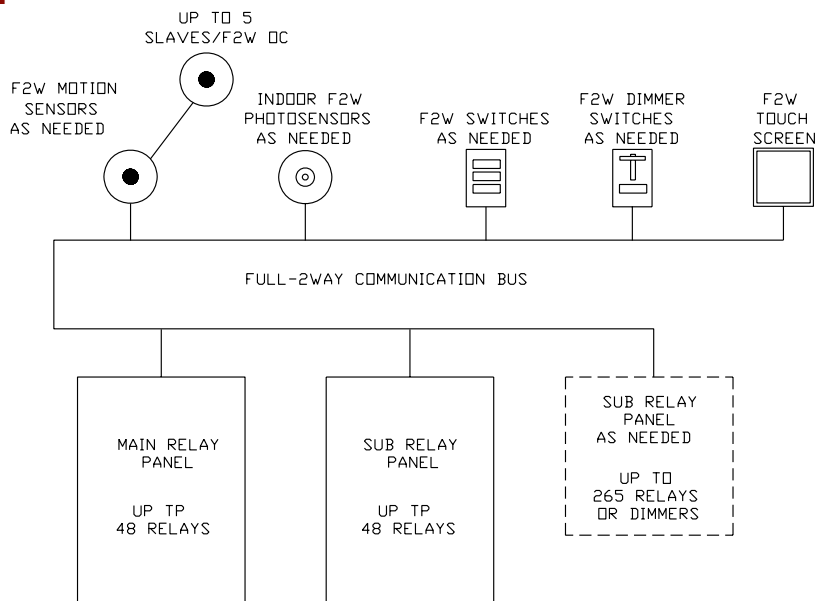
UP TO 5
SLAVES/F2W OC

F2W MOTION
SENSORS
AS NEEDED

INDOOR F2W
PHOTOSENSORS
AS NEEDED

F2W SWITCHES
AS NEEDED

F2W DIMMER
SWITCHES
AS NEEDED

F2W
TOUCH
SCREEN

FULL-2WAY COMMUNICATION BUS

MAIN RELAY
PANEL

UP TP
48 RELAYS

SUB RELAY
PANEL

UP TP
48 RELAYS

SUB RELAY
PANEL
AS NEEDED

UP TO
265 RELAYS
OR DIMMERS